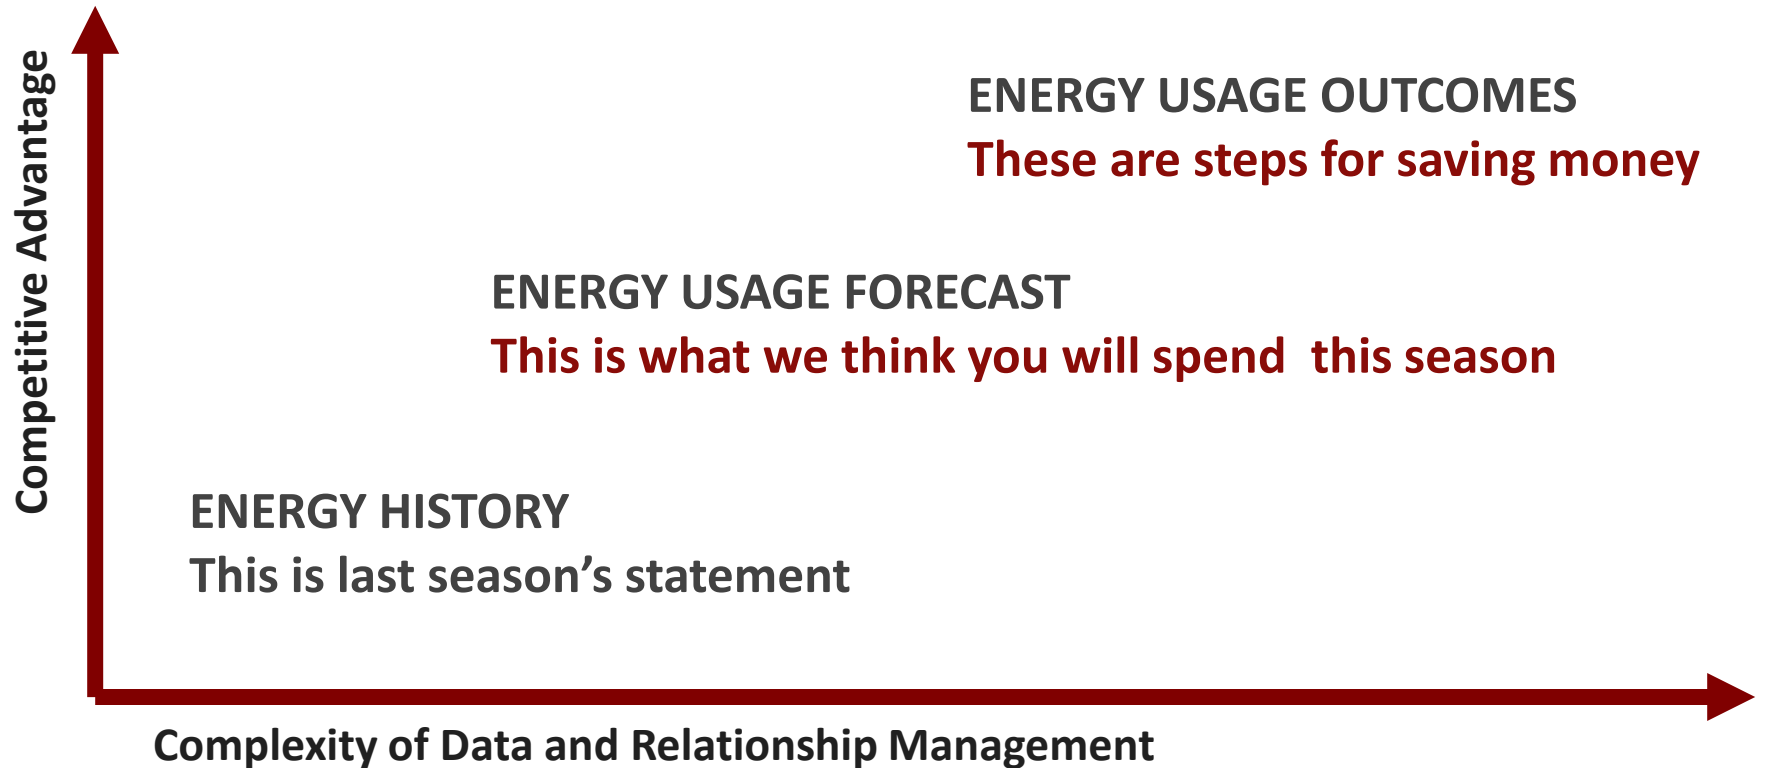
Competitive Advantage

ENERGY USAGE OUTCOMES
These are steps for saving money

ENERGY USAGE FORECAST
This is what we think you will spend this season

ENERGY HISTORY
This is last season’s statement

Complexity of Data and Relationship Management